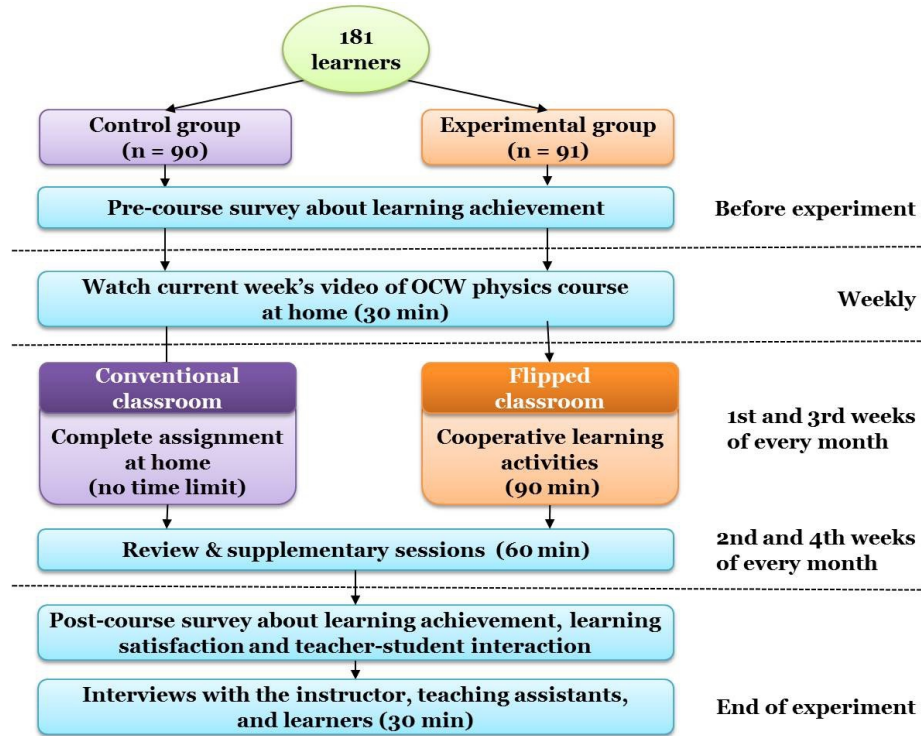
181 learners

Control group (n = 90)

Experimental group (n = 91)

Pre-course survey about learning achievement

Before experiment

Watch current week's video of OCW physics course at home (30 min)

Weekly

Conventional classroom

Complete assignment at home (no time limit)

Flipped classroom

Cooperative learning activities (90 min)

1st and 3rd weeks of every month

Review & supplementary sessions (60 min)

2nd and 4th weeks of every month

Post-course survey about learning achievement, learning satisfaction and teacher-student interaction

Interviews with the instructor, teaching assistants, and learners (30 min)

End of experiment